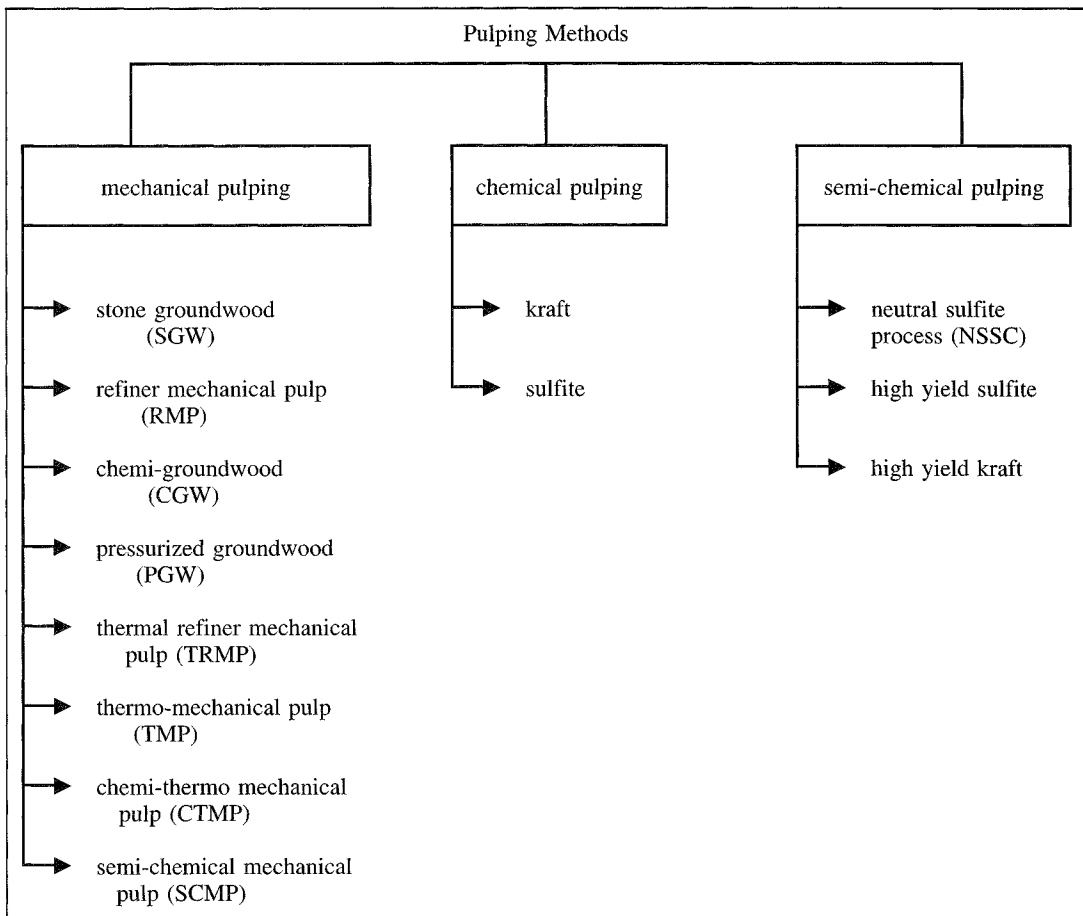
Pulping Methods

mechanical pulping

chemical pulping

semi-chemical pulping

stone groundwood (SGW)

refiner mechanical pulp (RMP)

chemi-groundwood (CGW)

pressurized groundwood (PGW)

thermal refiner mechanical pulp (TRMP)

thermo-mechanical pulp (TMP)

chemi-thermo mechanical pulp (CTMP)

semi-chemical mechanical pulp (SCMP)

kraft

sulfite

neutral sulfite process (NSSC)

high yield sulfite

high yield kraft